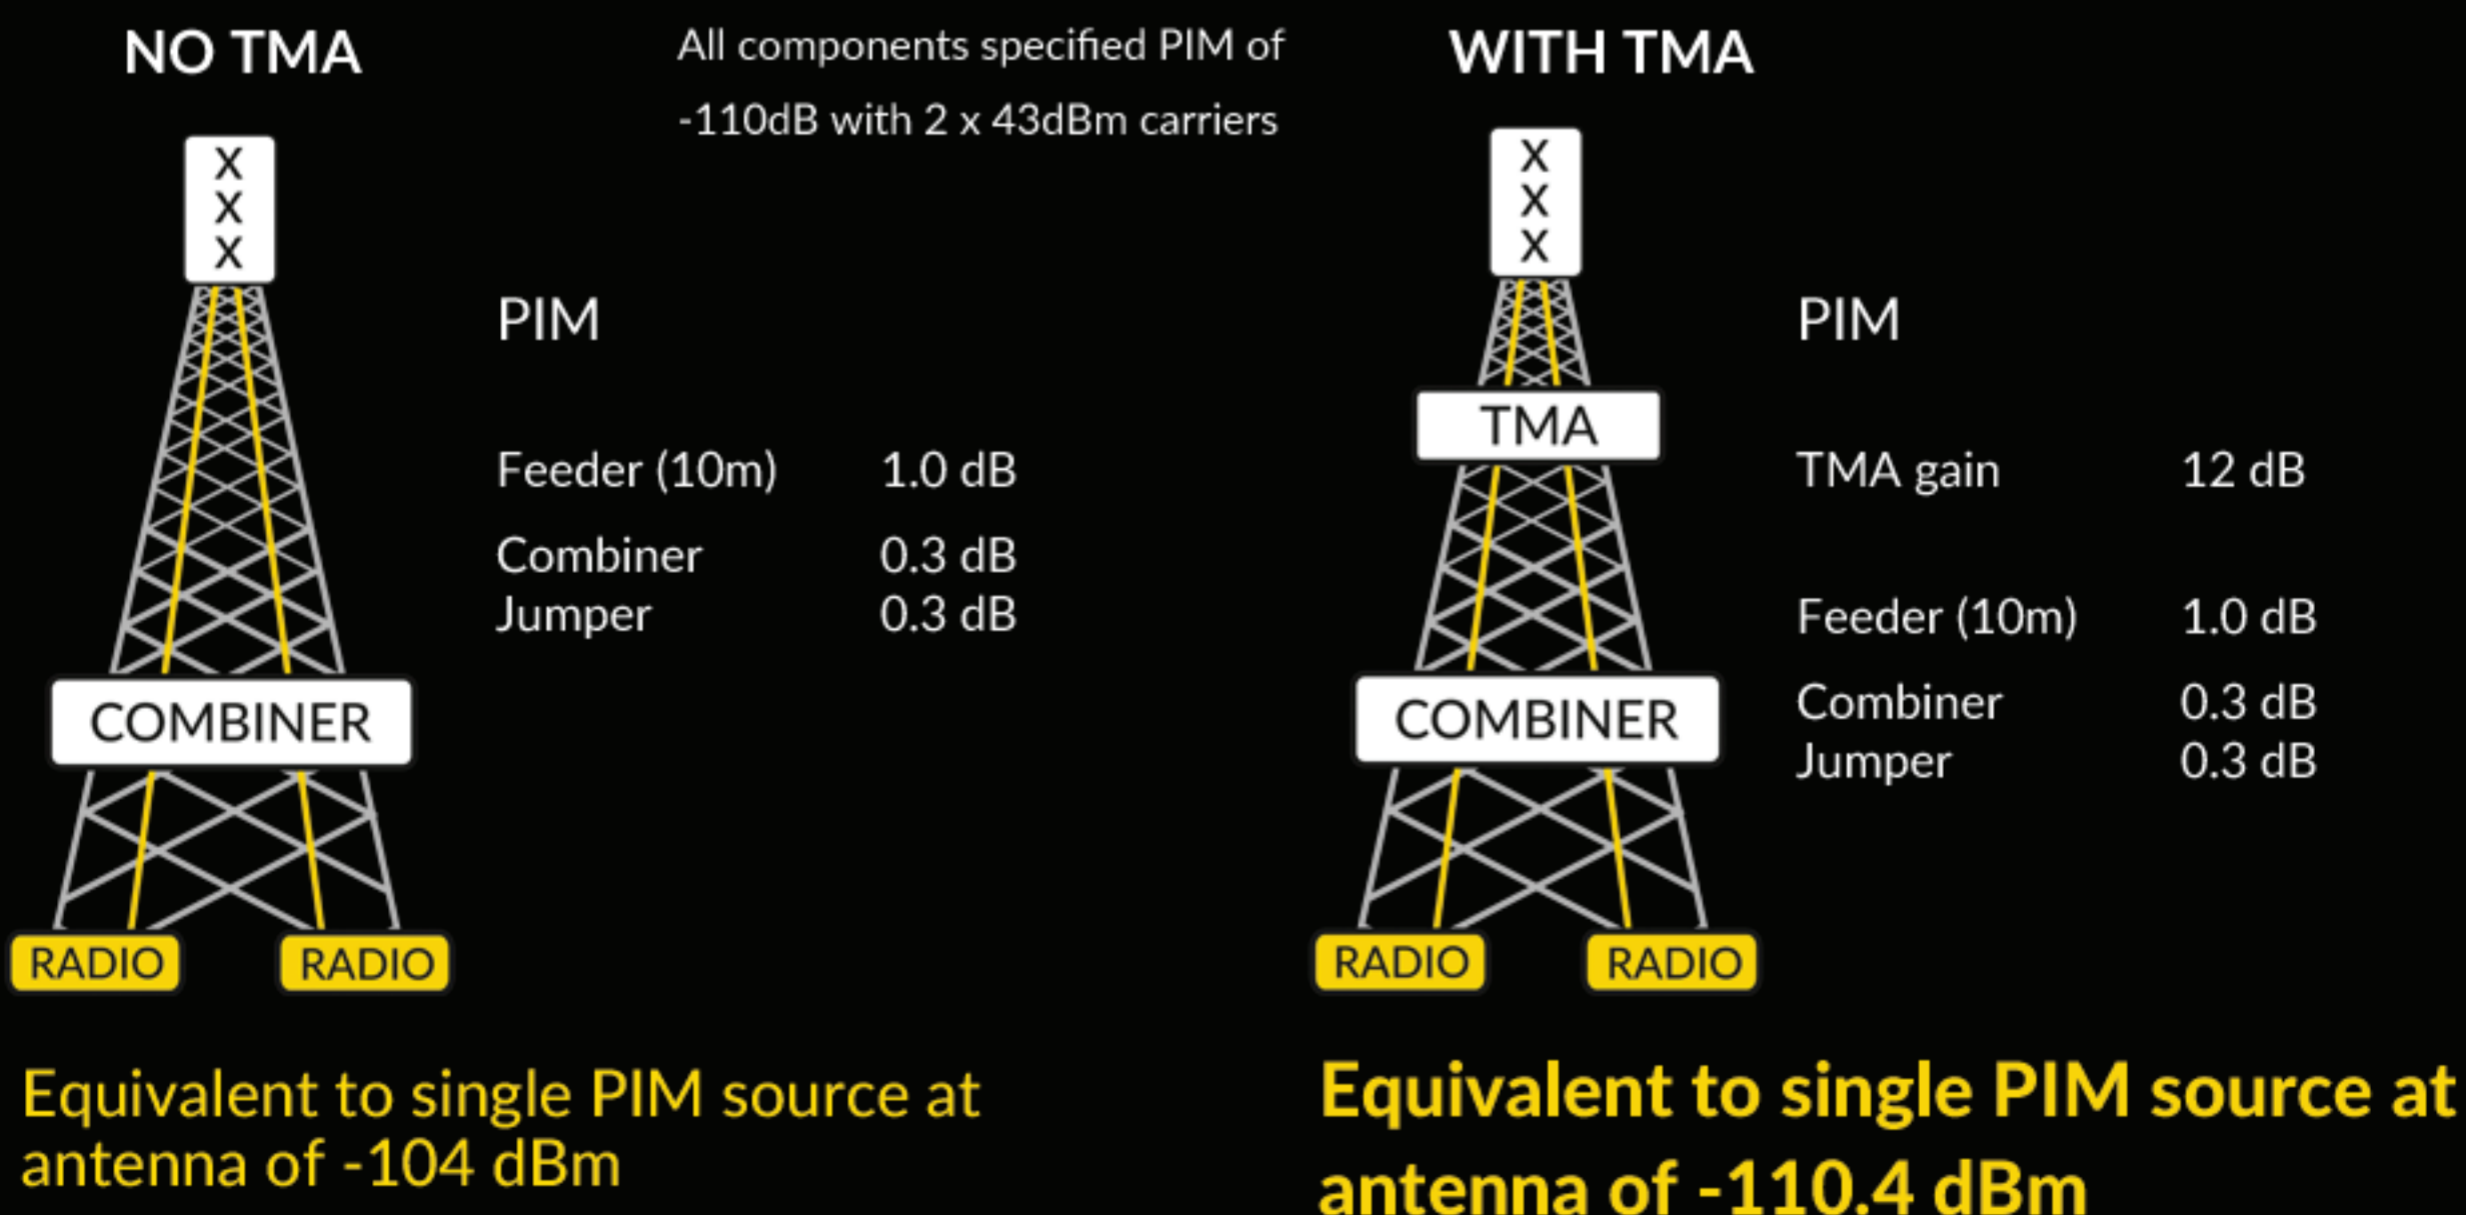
NO TMA

All components specified PIM of -110dB with 2 x 43dBm carriers

WITH TMA

X
X
X

PIM

Feeder (10m) 1.0 dB

Combiner 0.3 dB
Jumper 0.3 dB

COMBINER

RADIO RADIO

X
X
X

TMA

PIM

TMA gain 12 dB

Feeder (10m) 1.0 dB

Combiner 0.3 dB
Jumper 0.3 dB

COMBINER

RADIO RADIO

Equivalent to single PIM source at antenna of -104 dBm

Equivalent to single PIM source at antenna of -110.4 dBm